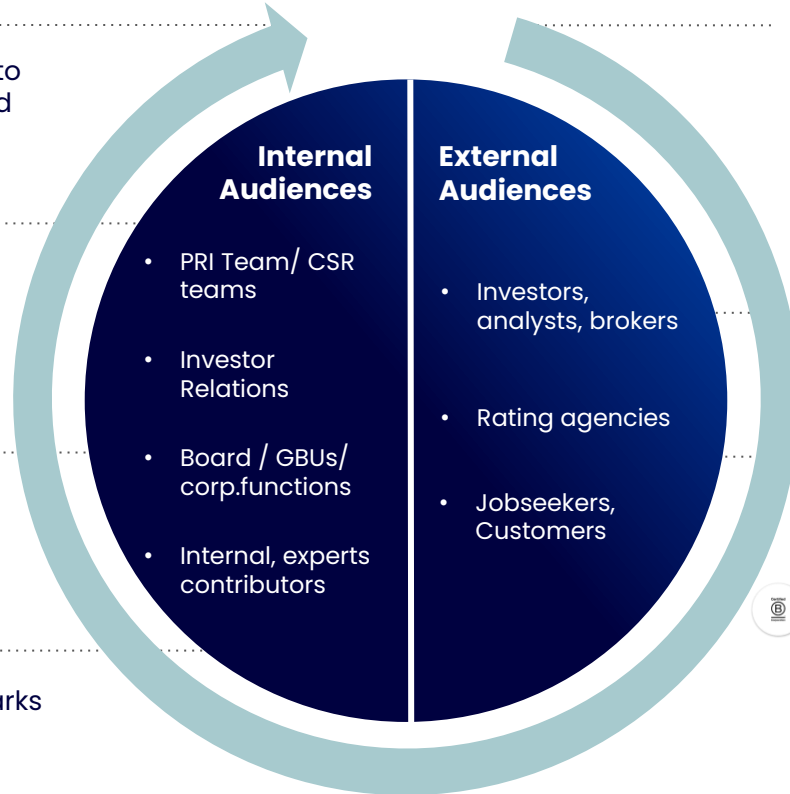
to
d

Internal Audiences

- PRI Team/ CSR teams
- Investor Relations
- Board / GBUs/ corp.functions
- Internal, experts contributors

External Audiences

- Investors, analysts, brokers
- Rating agencies
- Jobseekers, Customers

Certified
B
Corporation

arks